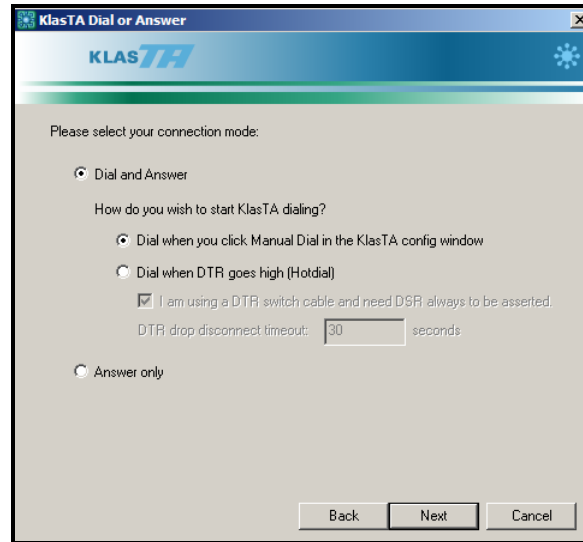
KlasTA Dial or Answer

KLASTA

Please select your connection mode:

Dial and Answer

How do you wish to start KlasTA dialing?

Dial when you click Manual Dial in the KlasTA config window

Dial when DTR goes high (Hotdial)

I am using a DTR switch cable and need DSR always to be asserted.

DTR drop disconnect timeout: 30 seconds

Answer only

Back Next Cancel